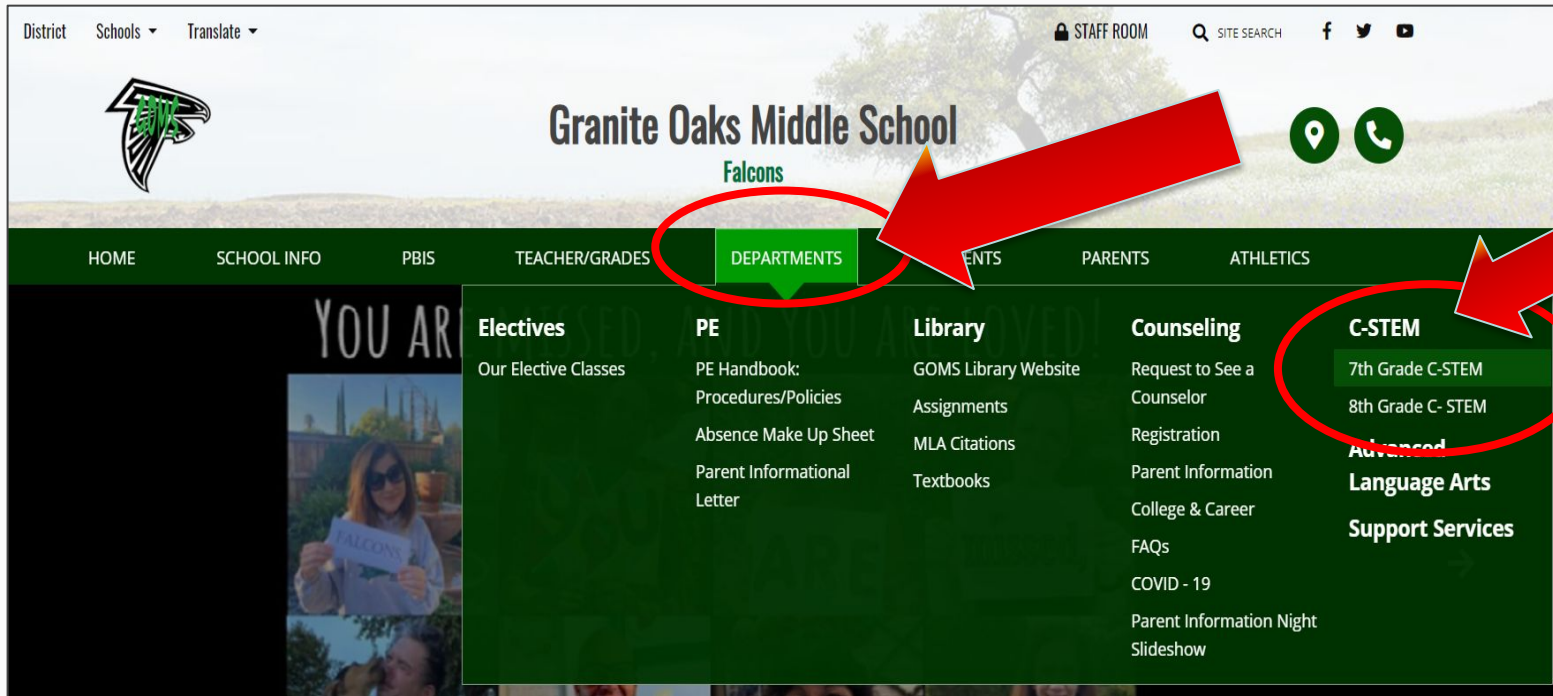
District Schools Translate

STAFF ROOM SITE SEARCH

GOMS

Granite Oaks Middle School

Falcons

HOME SCHOOL INFO PBIS TEACHER/GRADES DEPARTMENTS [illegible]ENTS PARENTS ATHLETICS

YOU AR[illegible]SED, AND YOU ARE LOVED!

Electives
Our Elective Classes

PE
PE Handbook: Procedures/Policies
Absence Make Up Sheet
Parent Informational Letter

Library
GOMS Library Website
Assignments
MLA Citations
Textbooks

Counseling
Request to See a Counselor
Registration
Parent Information
College & Career
FAQs
COVID - 19
Parent Information Night Slideshow

C-STEM
7th Grade C-STEM
8th Grade C- STEM

Advanced Language Arts

Support Services

FALCONS